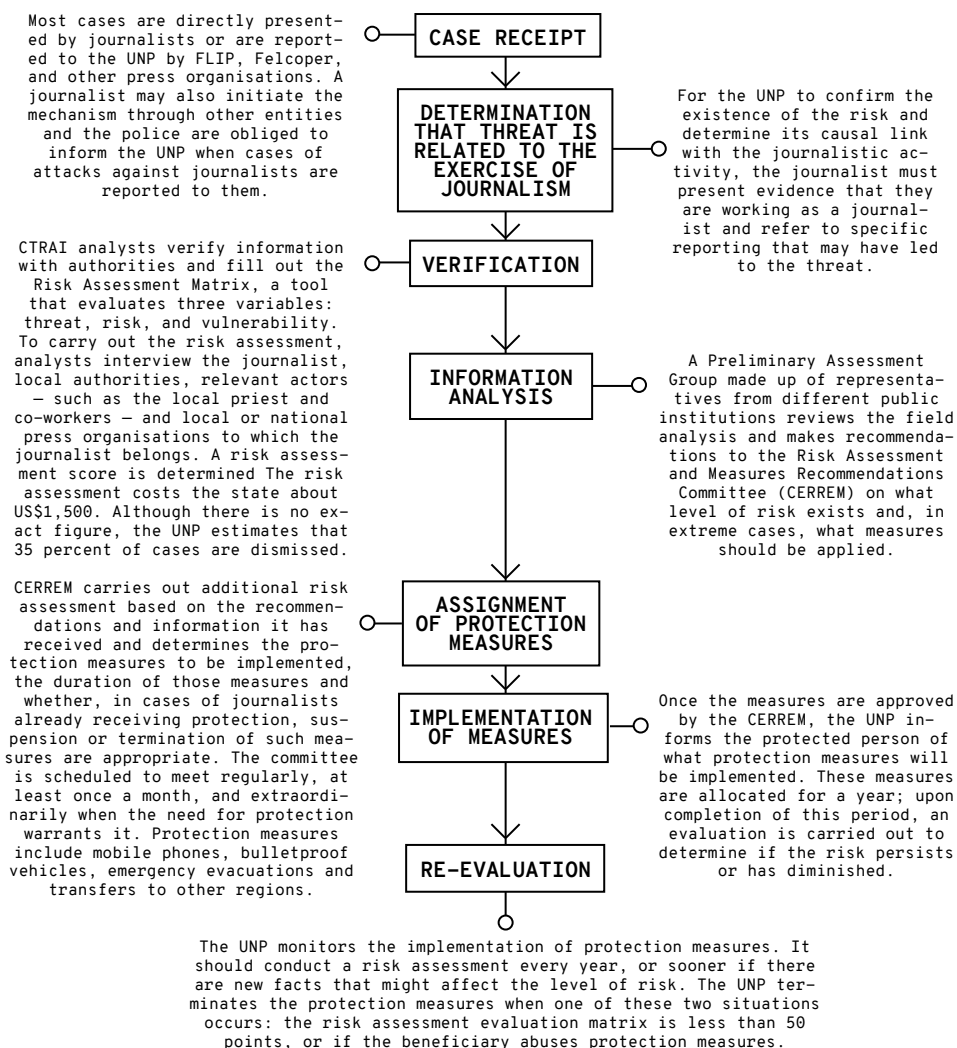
Most cases are directly presented by journalists or are reported to the UNP by FLIP, Felcoper, and other press organisations. A journalist may also initiate the mechanism through other entities and the police are obliged to inform the UNP when cases of attacks against journalists are reported to them.

CASE RECEIPT

DETERMINATION THAT THREAT IS RELATED TO THE EXERCISE OF JOURNALISM

For the UNP to confirm the existence of the risk and determine its causal link with the journalistic activity, the journalist must present evidence that they are working as a journalist and refer to specific reporting that may have led to the threat.

CTRAI analysts verify information with authorities and fill out the Risk Assessment Matrix, a tool that evaluates three variables: threat, risk, and vulnerability. To carry out the risk assessment, analysts interview the journalist, local authorities, relevant actors — such as the local priest and co-workers — and local or national press organisations to which the journalist belongs. A risk assessment score is determined The risk assessment costs the state about US$1,500. Although there is no exact figure, the UNP estimates that 35 percent of cases are dismissed.

VERIFICATION

INFORMATION ANALYSIS

A Preliminary Assessment Group made up of representatives from different public institutions reviews the field analysis and makes recommendations to the Risk Assessment and Measures Recommendations Committee (CERREM) on what level of risk exists and, in extreme cases, what measures should be applied.

CERREM carries out additional risk assessment based on the recommendations and information it has received and determines the protection measures to be implemented, the duration of those measures and whether, in cases of journalists already receiving protection, suspension or termination of such measures are appropriate. The committee is scheduled to meet regularly, at least once a month, and extraordinarily when the need for protection warrants it. Protection measures include mobile phones, bulletproof vehicles, emergency evacuations and transfers to other regions.

ASSIGNMENT OF PROTECTION MEASURES

IMPLEMENTATION OF MEASURES

Once the measures are approved by the CERREM, the UNP informs the protected person of what protection measures will be implemented. These measures are allocated for a year; upon completion of this period, an evaluation is carried out to determine if the risk persists or has diminished.

RE-EVALUATION

The UNP monitors the implementation of protection measures. It should conduct a risk assessment every year, or sooner if there are new facts that might affect the level of risk. The UNP terminates the protection measures when one of these two situations occurs: the risk assessment evaluation matrix is less than 50 points, or if the beneficiary abuses protection measures.